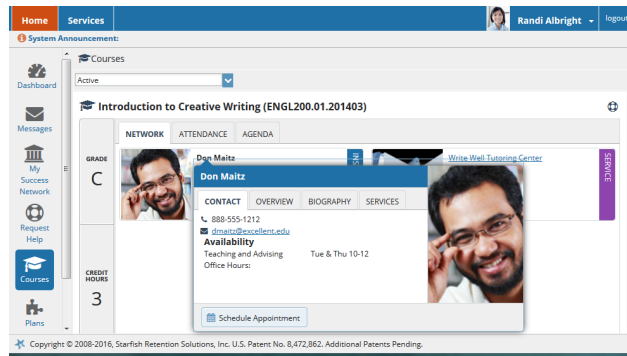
Home Services Randi Albright logout

System Announcement:

Dashboard

Messages

My Success Network

Request Help

Courses

Plans

Courses

Active

Introduction to Creative Writing (ENGL200.01.201403)

GRADE
C

CREDIT HOURS
3

NETWORK ATTENDANCE AGENDA

Don Maitz

Write Well Tutoring Center

SERVICE

Don Maitz

CONTACT OVERVIEW BIOGRAPHY SERVICES

888-555-1212
dmaitz@excellent.edu

Availability

Teaching and Advising Tue & Thu 10-12
Office Hours:

Schedule Appointment

Copyright © 2008-2016, Starfish Retention Solutions, Inc. U.S. Patent No. 8,472,862. Additional Patents Pending.